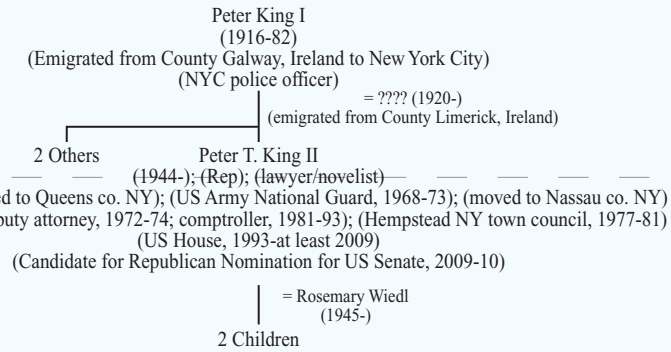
Peter King I
(1916-82)
(Emigrated from County Galway, Ireland to New York City)
(NYC police officer)

= ???? (1920-)
(emigrated from County Limerick, Ireland)

2 Others

Peter T. King II
(1944-); (Rep); (lawyer/novelist)
ed to Queens co. NY); (US Army National Guard, 1968-73); (moved to Nassau co. NY)
uty attorney, 1972-74; comptroller, 1981-93); (Hempstead NY town council, 1977-81)
(US House, 1993-at least 2009)
(Candidate for Republican Nomination for US Senate, 2009-10)

= Rosemary Wiedl
(1945-)

2 Children